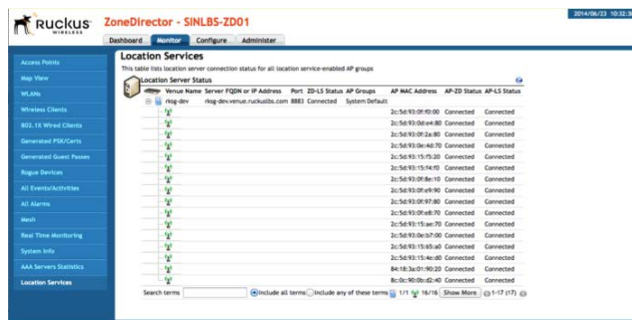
Ruckus WIRELESS

ZoneDirector - SINLBS-ZD01

2014/06/23 10:32:3

Dashboard | Monitor | Configure | Administer

Access Points
Map View
WLANs
Wireless Clients
802.1X Wired Clients
Generated PSK/Certs
Generated Guest Passes
Rogue Devices
All Events/Activities
All Alarms
Mesh
Real Time Monitoring
System Info
AAA Servers Statistics
Location Services

Location Services

This table lists location server connection status for all location service-enabled AP groups

Location Server Status

| Venue Name | Server FQDN or IP Address | Port | ZD-LS Status | AP Groups | AP MAC Address | AP-ZD Status | AP-LS Status |
|---|---|---|---|---|---|---|---|
| rksg-dev | rksg-dev.venue.ruckuslabs.com | 8883 | Connected | System Default | | | |
| | | | | | 2c:5d:93:0f:f0:00 | Connected | Connected |
| | | | | | 2c:5d:93:0d:e4:80 | Connected | Connected |
| | | | | | 2c:5d:93:0f:2a:80 | Connected | Connected |
| | | | | | 2c:5d:93:0e:4d:70 | Connected | Connected |
| | | | | | 2c:5d:93:15:f5:20 | Connected | Connected |
| | | | | | 2c:5d:93:15:f4:f0 | Connected | Connected |
| | | | | | 2c:5d:93:0f:8e:10 | Connected | Connected |
| | | | | | 2c:5d:93:0f:e9:90 | Connected | Connected |
| | | | | | 2c:5d:93:0f:97:80 | Connected | Connected |
| | | | | | 2c:5d:93:0f:e8:70 | Connected | Connected |
| | | | | | 2c:5d:93:15:ae:70 | Connected | Connected |
| | | | | | 2c:5d:93:0e:b7:00 | Connected | Connected |
| | | | | | 2c:5d:93:15:65:a0 | Connected | Connected |
| | | | | | 2c:5d:93:15:4e:d0 | Connected | Connected |
| | | | | | 84:18:3a:01:90:20 | Connected | Connected |
| | | | | | 8c:0c:90:0b:d2:40 | Connected | Connected |

Search terms [ ] Include all terms Include any of these terms 1/1 16/16 Show More 1-17 (17)